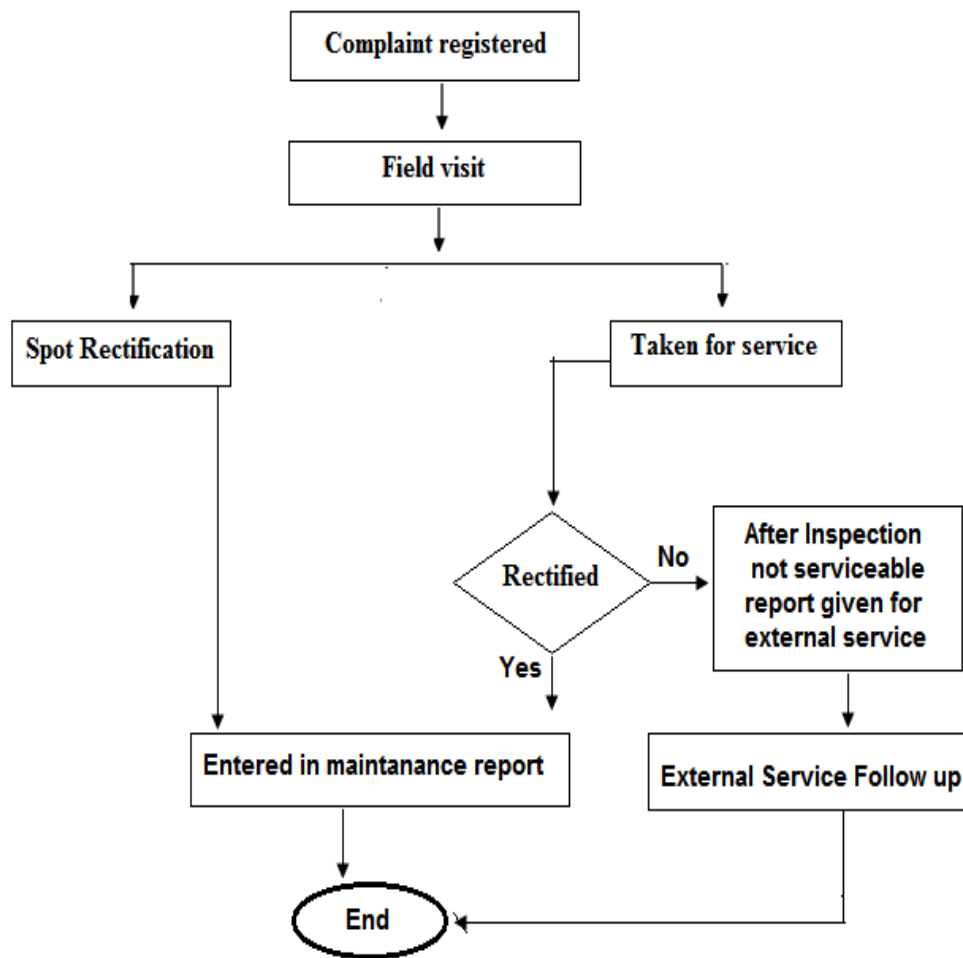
Complaint registered

Field visit

Spot Rectification

Taken for service

Rectified

No

After Inspection not serviceable report given for external service

Yes

Entered in maintanance report

External Service Follow up

End